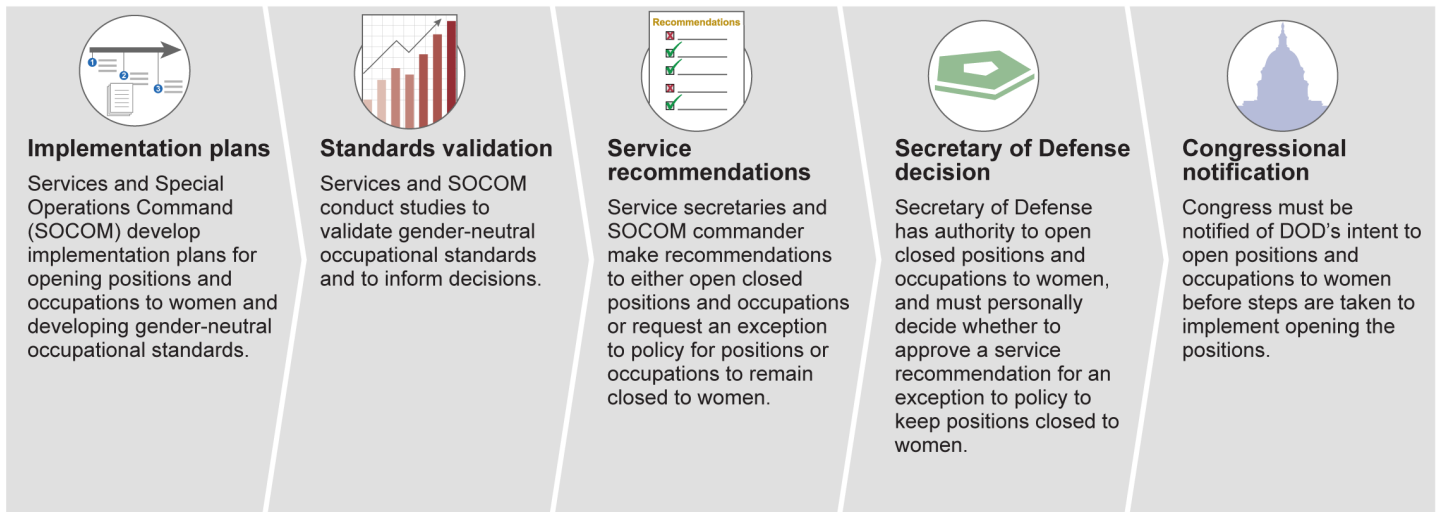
1
2
3

Implementation plans

Services and Special Operations Command (SOCOM) develop implementation plans for opening positions and occupations to women and developing gender-neutral occupational standards.

Standards validation

Services and SOCOM conduct studies to validate gender-neutral occupational standards and to inform decisions.

Recommendations

Service recommendations

Service secretaries and SOCOM commander make recommendations to either open closed positions and occupations or request an exception to policy for positions or occupations to remain closed to women.

Secretary of Defense decision

Secretary of Defense has authority to open closed positions and occupations to women, and must personally decide whether to approve a service recommendation for an exception to policy to keep positions closed to women.

Congressional notification

Congress must be notified of DOD's intent to open positions and occupations to women before steps are taken to implement opening the positions.